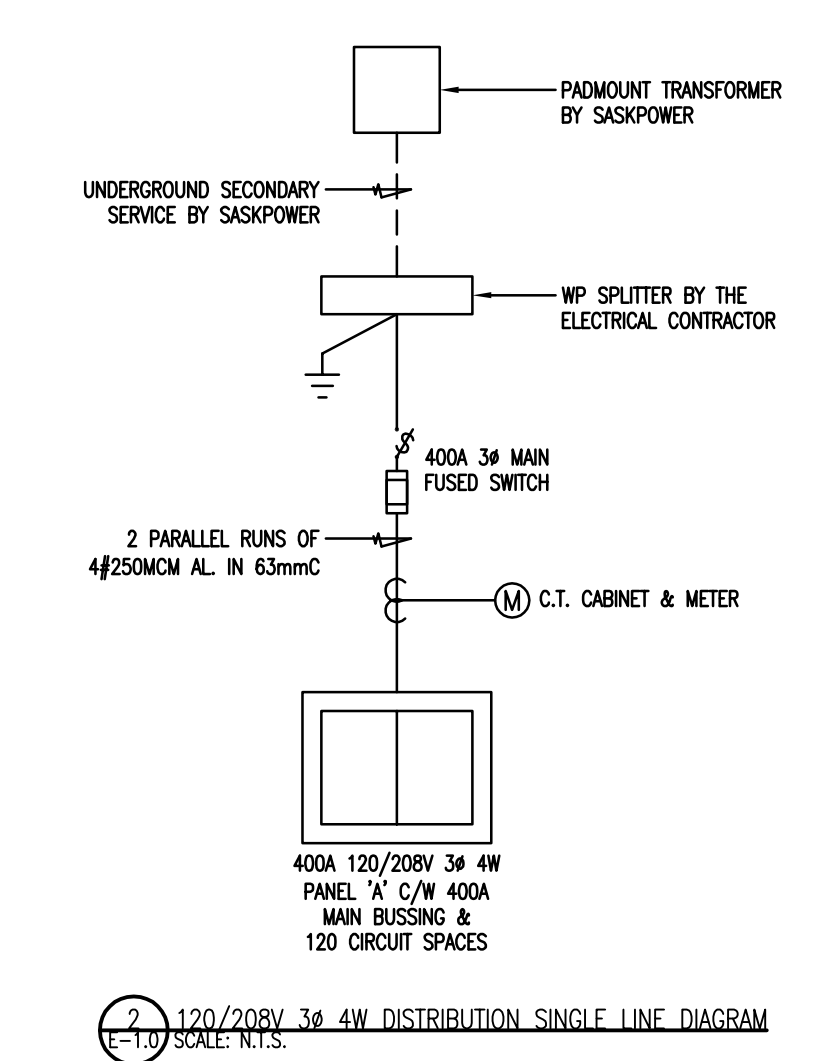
PADMOUNT TRANSFORMER BY SASKPOWER

UNDERGROUND SECONDARY SERVICE BY SASKPOWER

WP SPLITTER BY THE ELECTRICAL CONTRACTOR

400A 3ø MAIN FUSED SWITCH

2 PARALLEL RUNS OF 4#250MCM AL. IN 63mmC

M C.T. CABINET & METER

400A 120/208V 3ø 4W PANEL 'A' C/W 400A MAIN BUSSING & 120 CIRCUIT SPACES

2 E-1.0 120/208V 3ø 4W DISTRIBUTION SINGLE LINE DIAGRAM
SCALE: N.T.S.